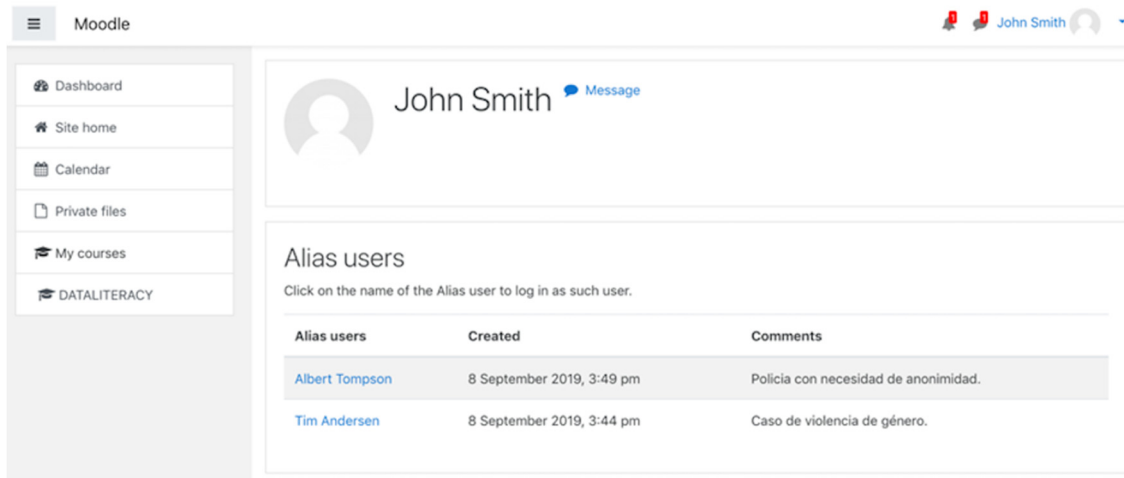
Moodle

1 1 John Smith

Dashboard
Site home
Calendar
Private files
My courses
DATALITERACY

John Smith Message

Alias users

Click on the name of the Alias user to log in as such user.

| Alias users | Created | Comments |
|---|---|---|
| Albert Tompson | 8 September 2019, 3:49 pm | Policia con necesidad de anonimidad. |
| Tim Andersen | 8 September 2019, 3:44 pm | Caso de violencia de género. |